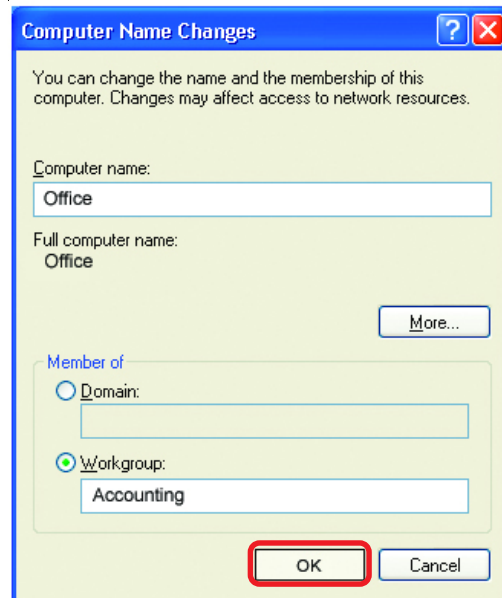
Computer Name Changes

?

You can change the name and the membership of this computer. Changes may affect access to network resources.

Computer name:

Office

Full computer name:

Office

More...

Member of

Domain:

Workgroup:

Accounting

OK

Cancel